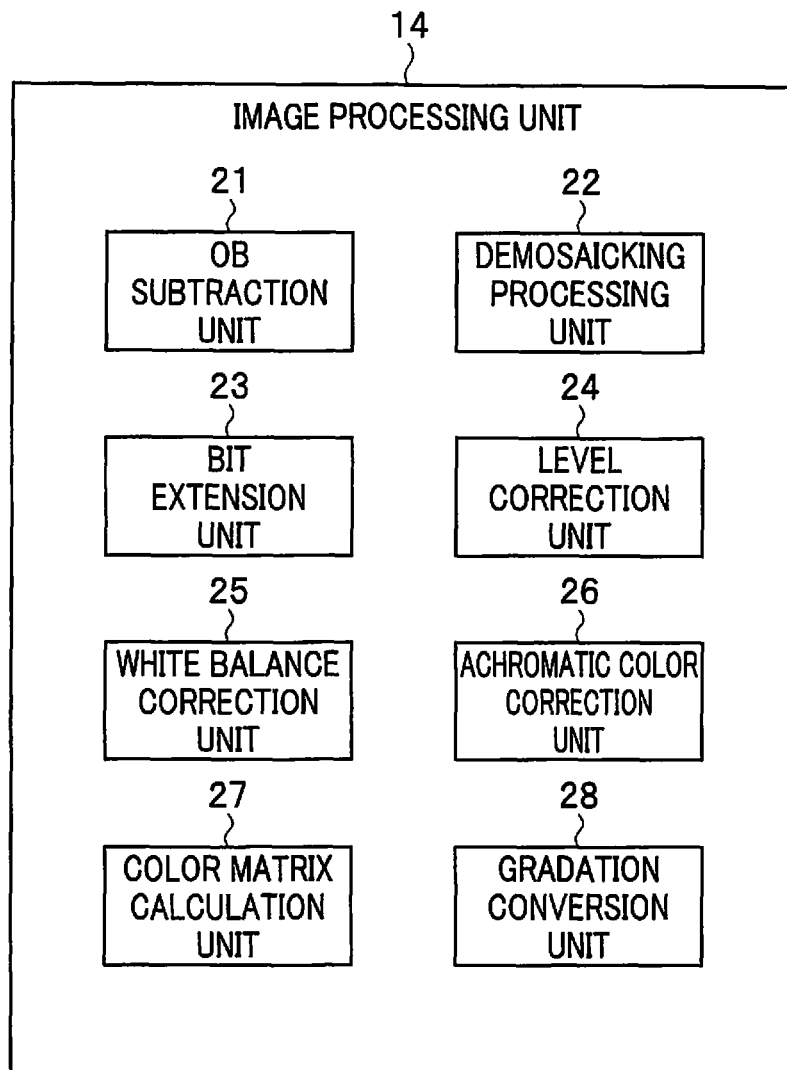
14

IMAGE PROCESSING UNIT

21

OB SUBTRACTION UNIT

22

DEMOSAICKING PROCESSING UNIT

23

BIT EXTENSION UNIT

24

LEVEL CORRECTION UNIT

25

WHITE BALANCE CORRECTION UNIT

26

ACHROMATIC COLOR CORRECTION UNIT

27

COLOR MATRIX CALCULATION UNIT

28

GRADATION CONVERSION UNIT